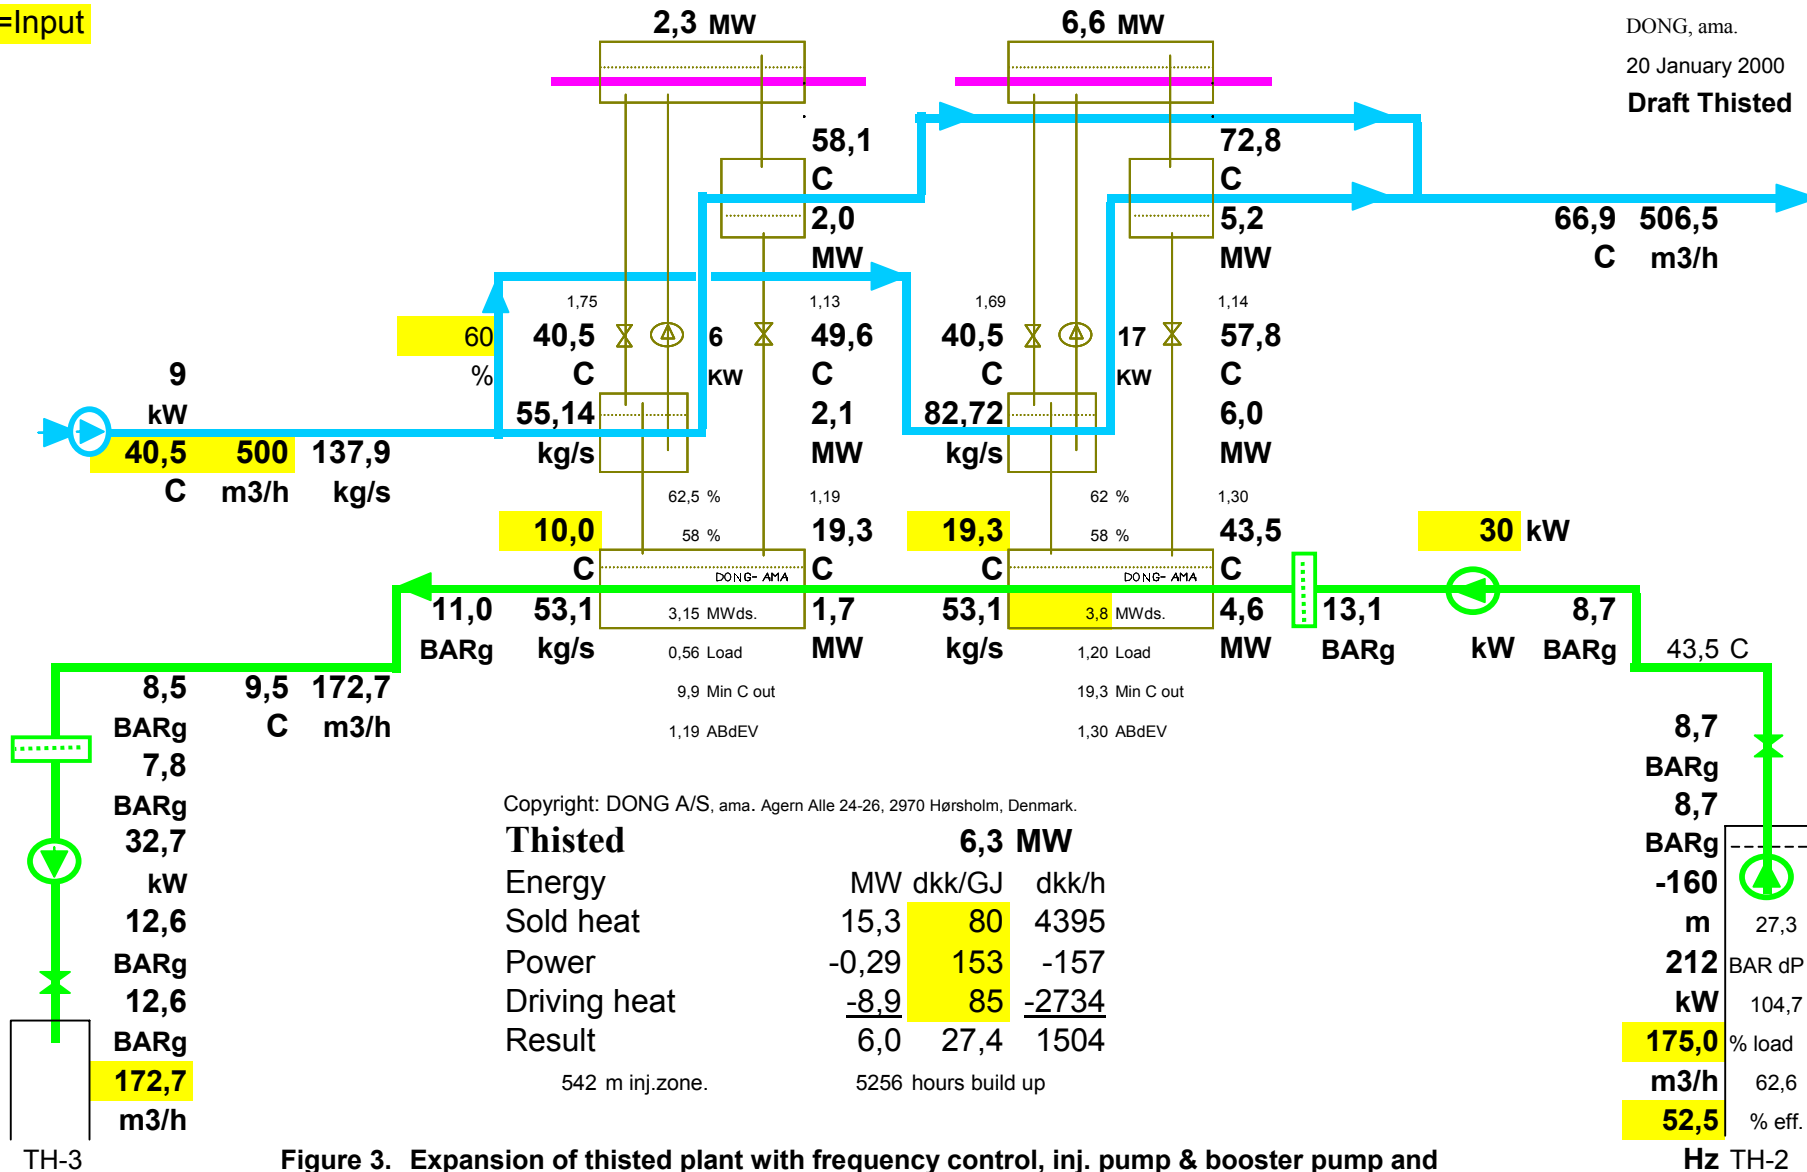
=Input

2,3 MW

6,6 MW

DONG, ama.

20 January 2000

Draft Thisted

58,1
C
2,0
MW

72,8
C
5,2
MW

66,9 C

506,5 m3/h

1,75

1,13

1,69

1,14

60
%

40,5
C
55,14
kg/s

6
kW

49,6
C
2,1
MW

40,5
C
82,72
kg/s

17
kW

57,8
C
6,0
MW

9
kW

40,5
C

500
m3/h

137,9
kg/s

62,5 %

1,19

62 %

1,30

10,0
C

58 %

19,3
C

19,3
C

58 %

43,5
C

30 kW

DONG- AMA

DONG- AMA

11,0
BARg

53,1
kg/s

3,15 MWds.

1,7
MW

53,1
kg/s

3,8 MWds.

4,6
MW

13,1
BARg

kW

8,7
BARg

0,56 Load

1,20 Load

43,5 C

9,9 Min C out

19,3 Min C out

1,19 ABdEV

1,30 ABdEV

8,5
BARg

9,5
C

172,7
m3/h

7,8
BARg

32,7
kW

12,6
BARg

12,6
BARg

172,7
m3/h

8,7
BARg

8,7
BARg

-160
m

212
kW

175,0

m3/h

52,5

27,3

BAR dP

104,7

% load

62,6

% eff.

Copyright: DONG A/S, ama. Agern Alle 24-26, 2970 Hørsholm, Denmark.

| Thisted | 6,3 MW | | |
|---|---|---|---|
| Energy | MW | dkk/GJ | dkk/h |
| Sold heat | 15,3 | 80 | 4395 |
| Power | -0,29 | 153 | -157 |
| Driving heat | -8,9 | 85 | -2734 |
| Result | 6,0 | 27,4 | 1504 |

542 m inj.zone.

5256 hours build up

TH-3

Figure 3. Expansion of thisted plant with frequency control, inj. pump & booster pump and

Hz TH-2